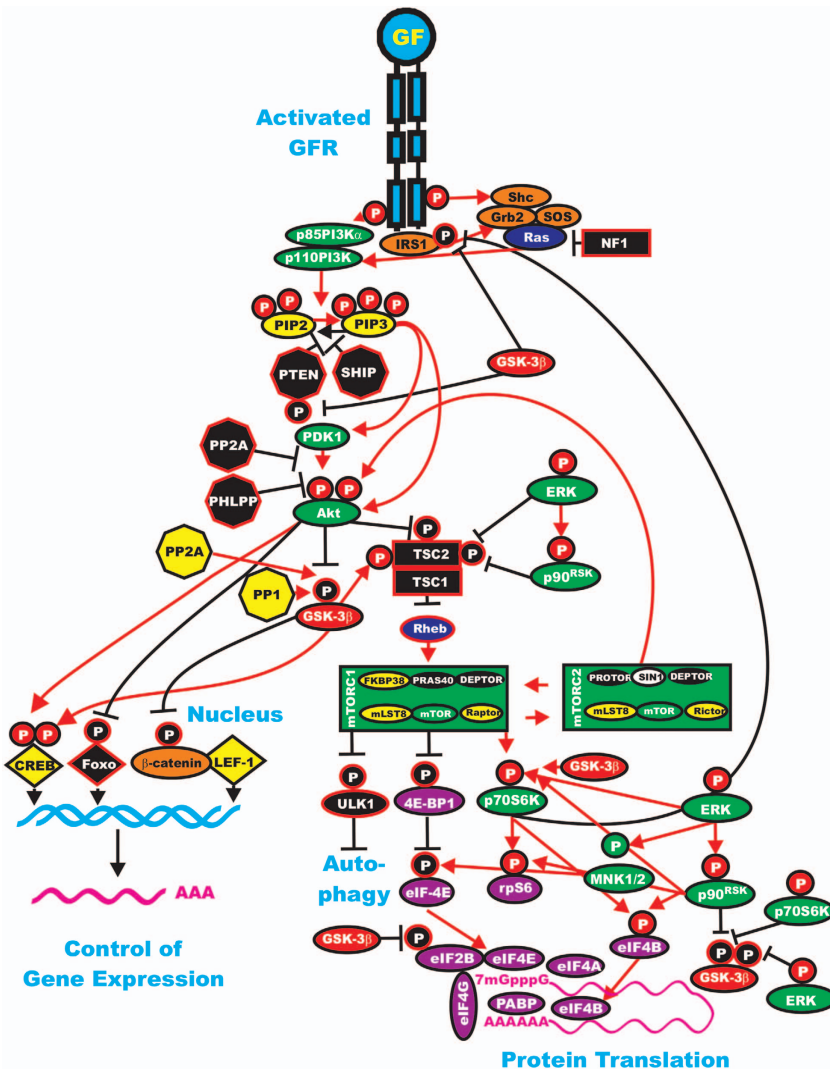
GF

Activated GFR

P
P
Shc
Grb2
SOS
Ras
NF1
p85PI3Kα
IRS1
P
p110PI3K

P P
PIP2
P P P
PIP3
PTEN
SHIP
GSK-3β
P
PDK1
PP2A
PHLPP
P P
Akt
P
ERK
P
P
TSC2
P
P
TSC1
P
p90$^{RSK}$
PP2A
PP1
P
GSK-3β
Rheb

mTORC1
FKBP38
PRAS40
DEPTOR
mLST8
mTOR
Raptor

mTORC2
PROTOR
SIN1
DEPTOR
mLST8
mTOR
Rictor

Nucleus
P P
CREB
P
Foxo
P
β-catenin
LEF-1

AAA

Control of Gene Expression

P
ULK1
Auto-phagy
P
4E-BP1
P
eIF-4E
P
p70S6K
GSK-3β
P
ERK
P
P
rpS6
MNK1/2
P
p90$^{RSK}$
P
eIF4B
P
p70S6K
P P
GSK-3β
P
ERK
GSK-3β
P
eIF2B
eIF4E
eIF4A
7mGpppG
eIF4G
PABP
eIF4B
AAAAAA

Protein Translation